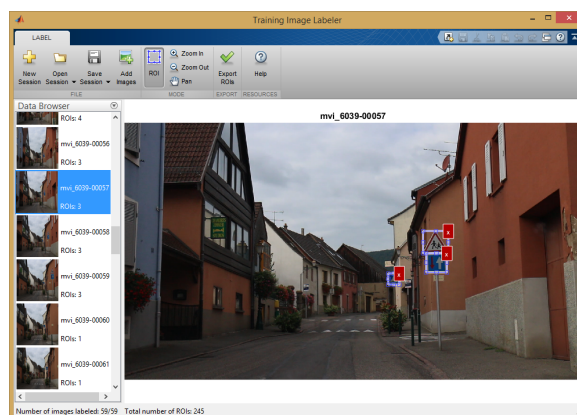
Training Image Labeler

LABEL

New Session
Open Session
Save Session
Add Images
FILE
ROI
Zoom In
Zoom Out
Pan
MODE
Export ROIs
EXPORT
Help
RESOURCES

Data Browser

ROIs: 4
mvi_6039-00056
ROIs: 3
mvi_6039-00057
ROIs: 3
mvi_6039-00058
ROIs: 3
mvi_6039-00059
ROIs: 3
mvi_6039-00060
ROIs: 1
mvi_6039-00061
ROIs: 1

mvi_6039-00057

x
x
x

Number of images labeled: 59/59 Total number of ROIs: 245